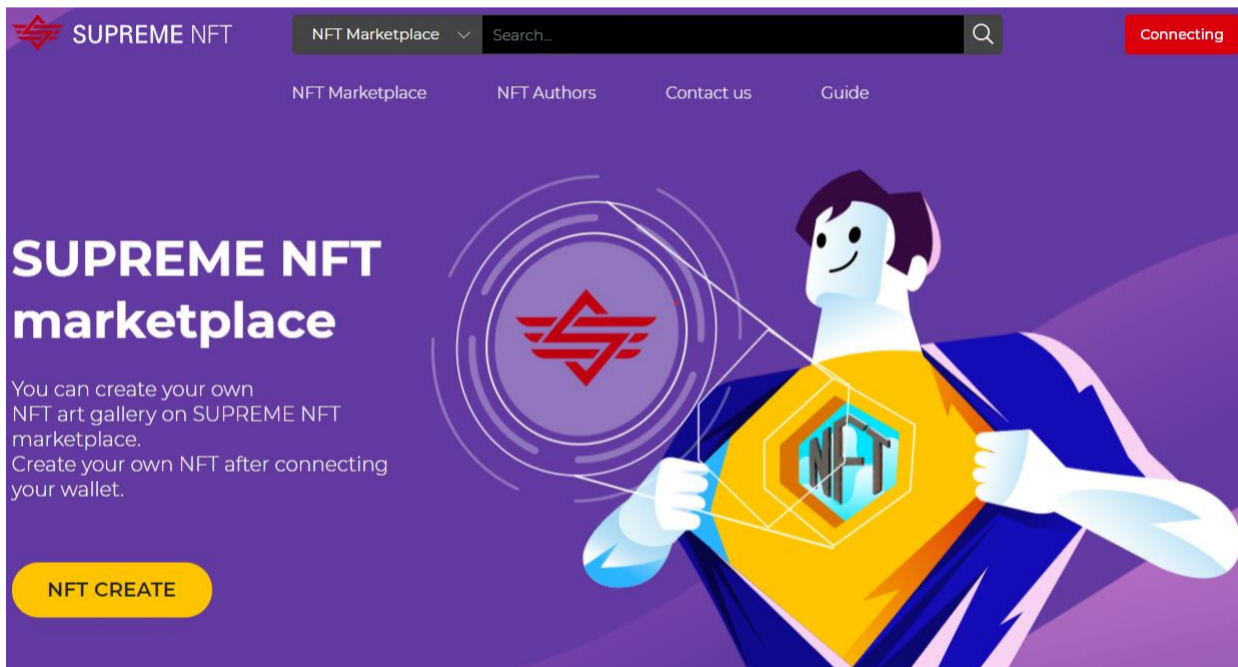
SUPREME NFT

NFT Marketplace

Search...

Connecting

NFT Marketplace NFT Authors Contact us Guide

SUPREME NFT marketplace

You can create your own NFT art gallery on SUPREME NFT marketplace.
Create your own NFT after connecting your wallet.

NFT CREATE

NFT